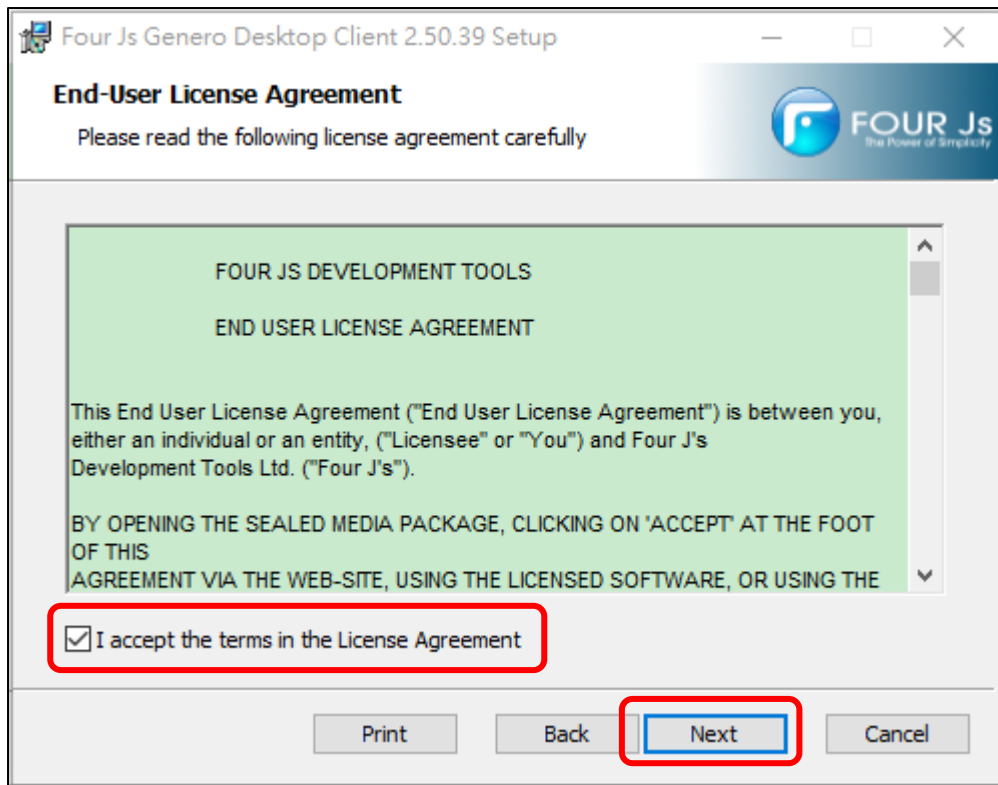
Four Js Genero Desktop Client 2.50.39 Setup

End-User License Agreement

Please read the following license agreement carefully

FOUR Js
The Power of Simplicity

FOUR JS DEVELOPMENT TOOLS

END USER LICENSE AGREEMENT

This End User License Agreement ("End User License Agreement") is between you, either an individual or an entity, ("Licensee" or "You") and Four J's Development Tools Ltd. ("Four J's").

BY OPENING THE SEALED MEDIA PACKAGE, CLICKING ON 'ACCEPT' AT THE FOOT OF THIS
AGREEMENT VIA THE WEB-SITE, USING THE LICENSED SOFTWARE, OR USING THE

I accept the terms in the License Agreement

Print Back Next Cancel